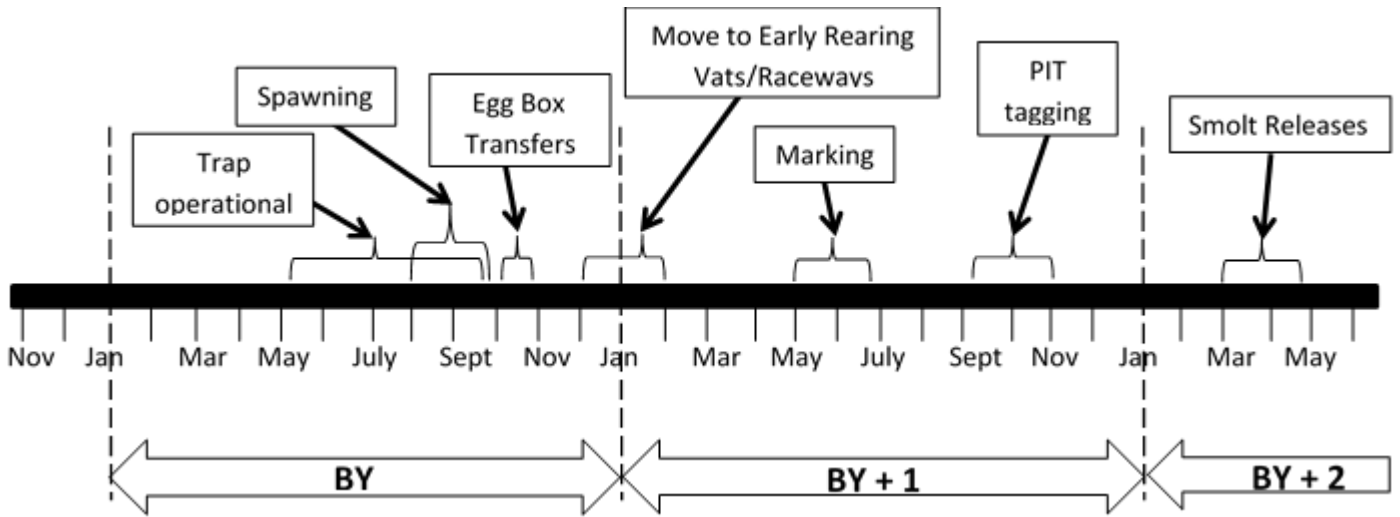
Spawning

Trap operational

Egg Box Transfers

Move to Early Rearing Vats/Raceways

Marking

PIT tagging

Smolt Releases

Nov Jan Mar May July Sept Nov Jan Mar May July Sept Nov Jan Mar May

BY

BY + 1

BY + 2